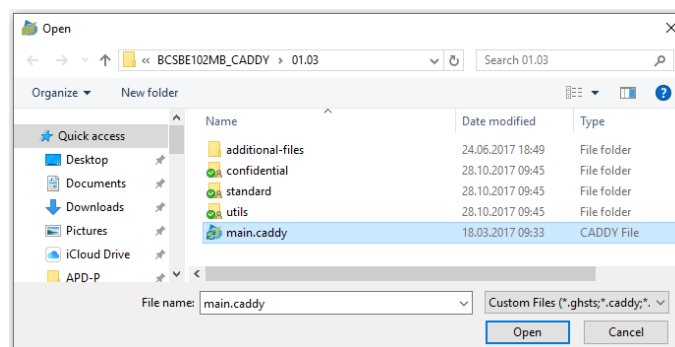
Open

« BCSBE102MB_CADDY > 01.03

Search 01.03

Organize ▾ New folder

Quick access
Desktop
Documents
Downloads
Pictures
iCloud Drive
APD-P

| Name | Date modified | Type |
|---|---|---|
| additional-files | 24.06.2017 18:49 | File folder |
| confidential | 28.10.2017 09:45 | File folder |
| standard | 28.10.2017 09:45 | File folder |
| utils | 28.10.2017 09:45 | File folder |
| main.caddy | 18.03.2017 09:33 | CADDY File |

File name: main.caddy

Custom Files (*.ghsts;*.caddy;*.

Open Cancel